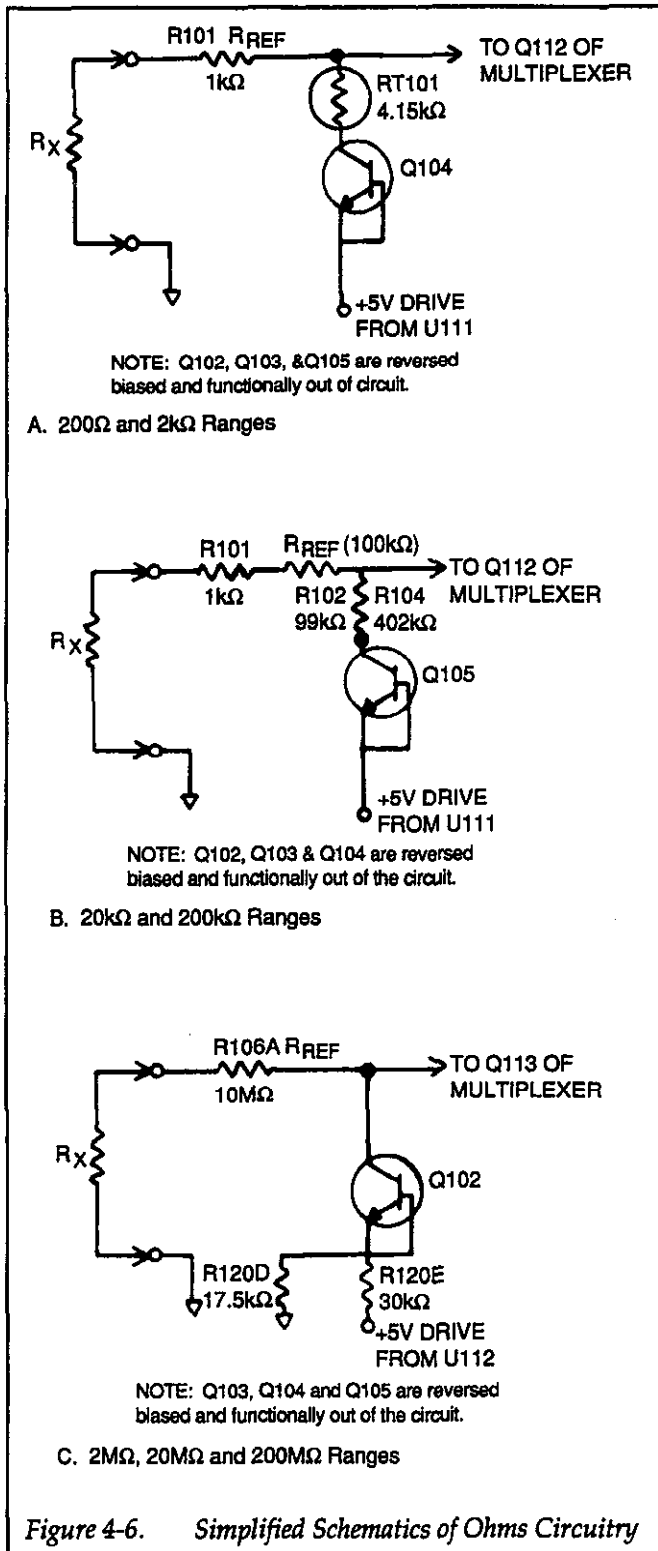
R101 $R_{REF}$
1kΩ
TO Q112 OF MULTIPLEXER
RT101
4.15kΩ
$R_X$
Q104
+5V DRIVE FROM U111

NOTE: Q102, Q103, &Q105 are reversed biased and functionally out of circuit.

A. 200Ω and 2kΩ Ranges

R101
1kΩ
$R_{REF}$ (100kΩ)
TO Q112 OF MULTIPLEXER
R102
99kΩ
R104
402kΩ
$R_X$
Q105
+5V DRIVE FROM U111

NOTE: Q102, Q103 & Q104 are reversed biased and functionally out of the circuit.

B. 20kΩ and 200kΩ Ranges

R106A $R_{REF}$
10MΩ
TO Q113 OF MULTIPLEXER
$R_X$
Q102
R120D
17.5kΩ
R120E
30kΩ
+5V DRIVE FROM U112

NOTE: Q103, Q104 and Q105 are reversed biased and functionally out of the circuit.

C. 2MΩ, 20MΩ and 200MΩ Ranges

Figure 4-6. Simplified Schematics of Ohms Circuitry